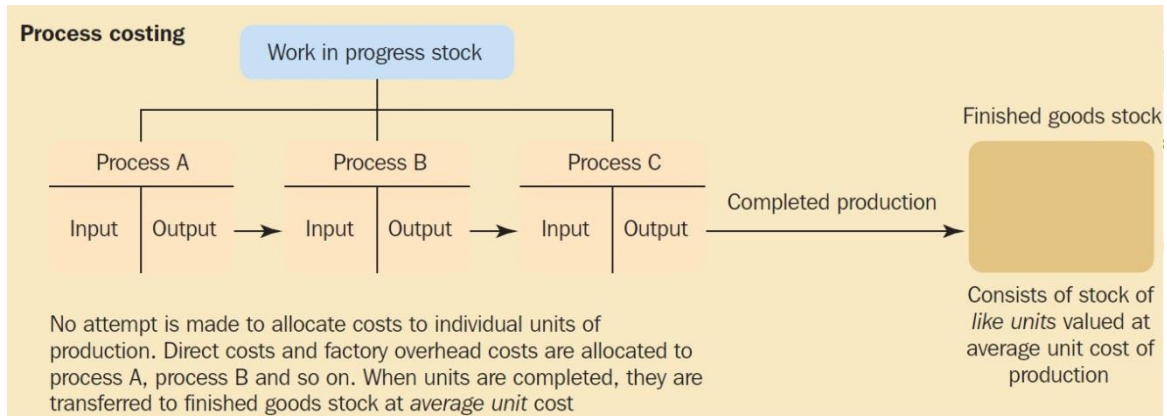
**Process costing**

Work in progress stock

Process A

Input | Output

Process B

Input | Output

Process C

Input | Output

Completed production

Finished goods stock

Consists of stock of *like units* valued at average unit cost of production

No attempt is made to allocate costs to individual units of production. Direct costs and factory overhead costs are allocated to process A, process B and so on. When units are completed, they are transferred to finished goods stock at *average unit* cost